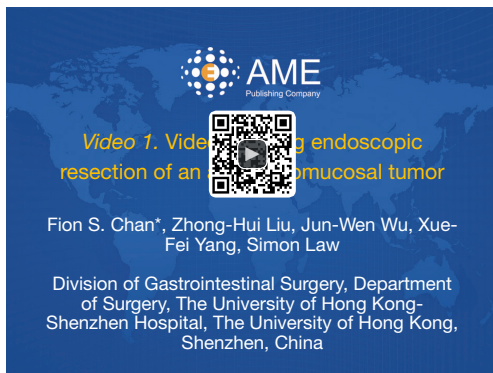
AME
Publishing Company

*Video 1.* Vide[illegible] endoscopic resection of an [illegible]mucosal tumor

Fion S. Chan*, Zhong-Hui Liu, Jun-Wen Wu, Xue-Fei Yang, Simon Law

Division of Gastrointestinal Surgery, Department of Surgery, The University of Hong Kong-Shenzhen Hospital, The University of Hong Kong, Shenzhen, China